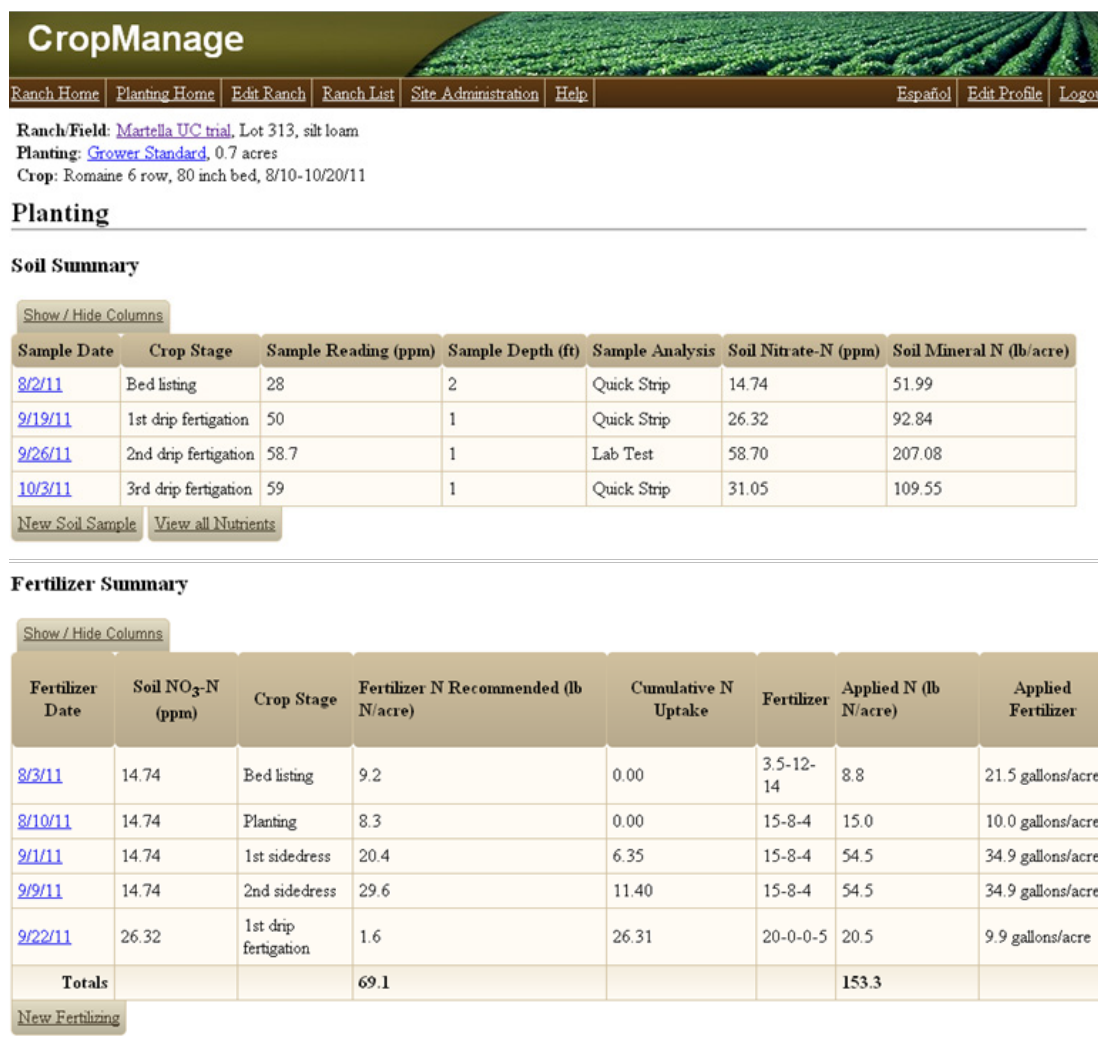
CropManage

Ranch Home | Planting Home | Edit Ranch | Ranch List | Site Administration | Help | Español | Edit Profile | Logo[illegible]

Ranch/Field: Martella UC trial, Lot 313, silt loam
Planting: Grower Standard, 0.7 acres
Crop: Romaine 6 row, 80 inch bed, 8/10-10/20/11

Planting

Soil Summary

Show / Hide Columns

| Sample Date | Crop Stage | Sample Reading (ppm) | Sample Depth (ft) | Sample Analysis | Soil Nitrate-N (ppm) | Soil Mineral N (lb/acre) |
|---|---|---|---|---|---|---|
| 8/2/11 | Bed listing | 28 | 2 | Quick Strip | 14.74 | 51.99 |
| 9/19/11 | 1st drip fertigation | 50 | 1 | Quick Strip | 26.32 | 92.84 |
| 9/26/11 | 2nd drip fertigation | 58.7 | 1 | Lab Test | 58.70 | 207.08 |
| 10/3/11 | 3rd drip fertigation | 59 | 1 | Quick Strip | 31.05 | 109.55 |

New Soil Sample | View all Nutrients

Fertilizer Summary

Show / Hide Columns

| Fertilizer Date | Soil $NO_3$-N (ppm) | Crop Stage | Fertilizer N Recommended (lb N/acre) | Cumulative N Uptake | Fertilizer | Applied N (lb N/acre) | Applied Fertilizer |
|---|---|---|---|---|---|---|---|
| 8/3/11 | 14.74 | Bed listing | 9.2 | 0.00 | 3.5-12-14 | 8.8 | 21.5 gallons/acre |
| 8/10/11 | 14.74 | Planting | 8.3 | 0.00 | 15-8-4 | 15.0 | 10.0 gallons/acre |
| 9/1/11 | 14.74 | 1st sidedress | 20.4 | 6.35 | 15-8-4 | 54.5 | 34.9 gallons/acre |
| 9/9/11 | 14.74 | 2nd sidedress | 29.6 | 11.40 | 15-8-4 | 54.5 | 34.9 gallons/acre |
| 9/22/11 | 26.32 | 1st drip fertigation | 1.6 | 26.31 | 20-0-0-5 | 20.5 | 9.9 gallons/acre |
| Totals | | | 69.1 | | | 153.3 | |

New Fertilizing